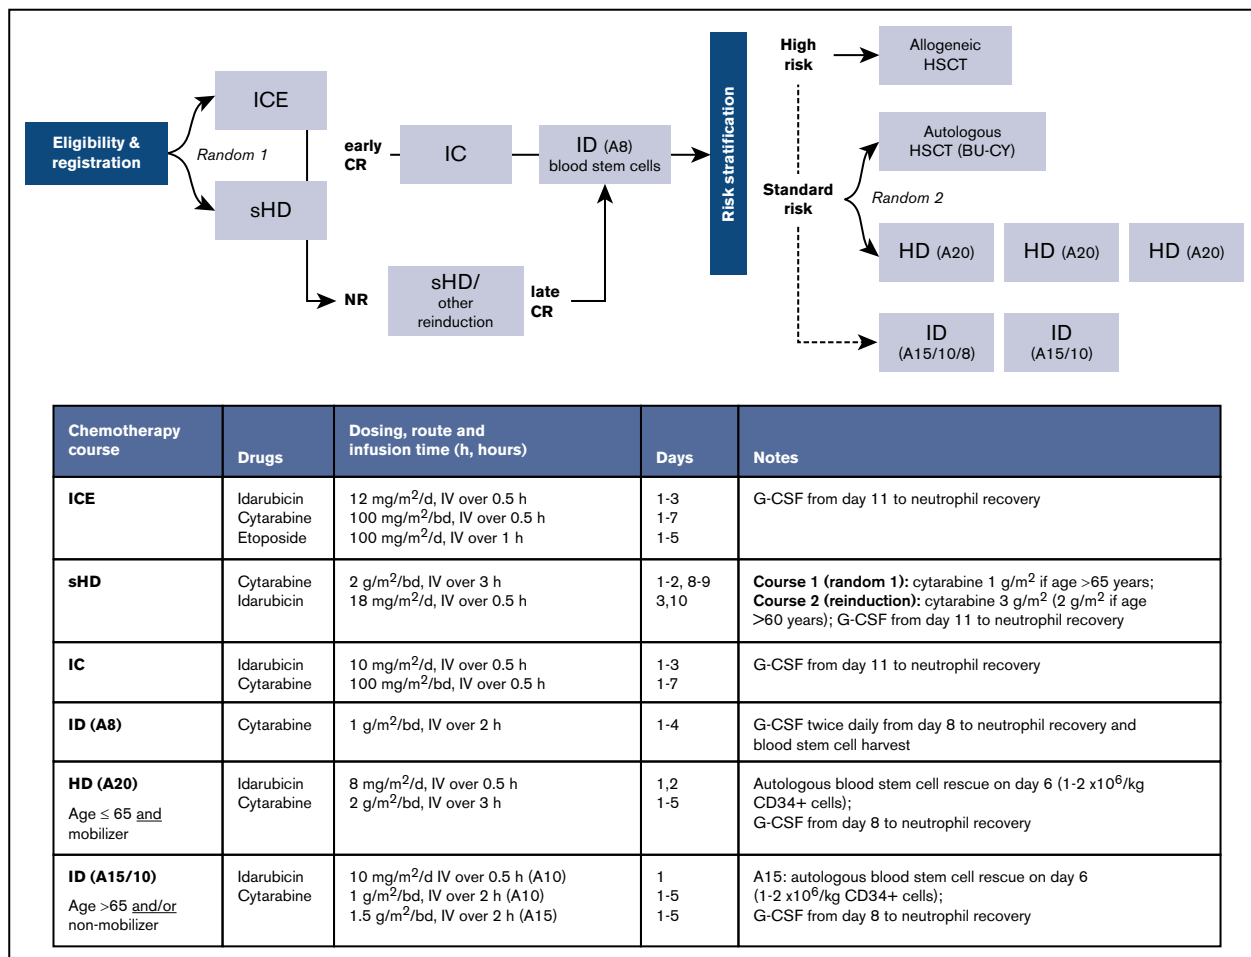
Eligibility & registration

ICE

Random 1

sHD

early CR

IC

ID (A8) blood stem cells

NR

sHD/ other reinduction

late CR

Risk stratification

High risk

Allogeneic HSCT

Autologous HSCT (BU-CY)

Standard risk

Random 2

HD (A20)

HD (A20)

HD (A20)

ID (A15/10/8)

ID (A15/10)

| Chemotherapy course | Drugs | Dosing, route and infusion time (h, hours) | Days | Notes |
|---|---|---|---|---|
| **ICE** | Idarubicin<br>Cytarabine<br>Etoposide | 12 mg/m$^2$/d, IV over 0.5 h<br>100 mg/m$^2$/bd, IV over 0.5 h<br>100 mg/m$^2$/d, IV over 1 h | 1-3<br>1-7<br>1-5 | G-CSF from day 11 to neutrophil recovery |
| **sHD** | Cytarabine<br>Idarubicin | 2 g/m$^2$/bd, IV over 3 h<br>18 mg/m$^2$/d, IV over 0.5 h | 1-2, 8-9<br>3,10 | **Course 1 (random 1):** cytarabine 1 g/m$^2$ if age >65 years; **Course 2 (reinduction):** cytarabine 3 g/m$^2$ (2 g/m$^2$ if age >60 years); G-CSF from day 11 to neutrophil recovery |
| **IC** | Idarubicin<br>Cytarabine | 10 mg/m$^2$/d, IV over 0.5 h<br>100 mg/m$^2$/bd, IV over 0.5 h | 1-3<br>1-7 | G-CSF from day 11 to neutrophil recovery |
| **ID (A8)** | Cytarabine | 1 g/m$^2$/bd, IV over 2 h | 1-4 | G-CSF twice daily from day 8 to neutrophil recovery and blood stem cell harvest |
| **HD (A20)**<br>Age ≤ 65 and mobilizer | Idarubicin<br>Cytarabine | 8 mg/m$^2$/d, IV over 0.5 h<br>2 g/m$^2$/bd, IV over 3 h | 1,2<br>1-5 | Autologous blood stem cell rescue on day 6 (1-2 x10$^6$/kg CD34+ cells);<br>G-CSF from day 8 to neutrophil recovery |
| **ID (A15/10)**<br>Age >65 and/or non-mobilizer | Idarubicin<br>Cytarabine | 10 mg/m$^2$/d IV over 0.5 h (A10)<br>1 g/m$^2$/bd, IV over 2 h (A10)<br>1.5 g/m$^2$/bd, IV over 2 h (A15) | 1<br>1-5<br>1-5 | A15: autologous blood stem cell rescue on day 6 (1-2 x10$^6$/kg CD34+ cells);<br>G-CSF from day 8 to neutrophil recovery |